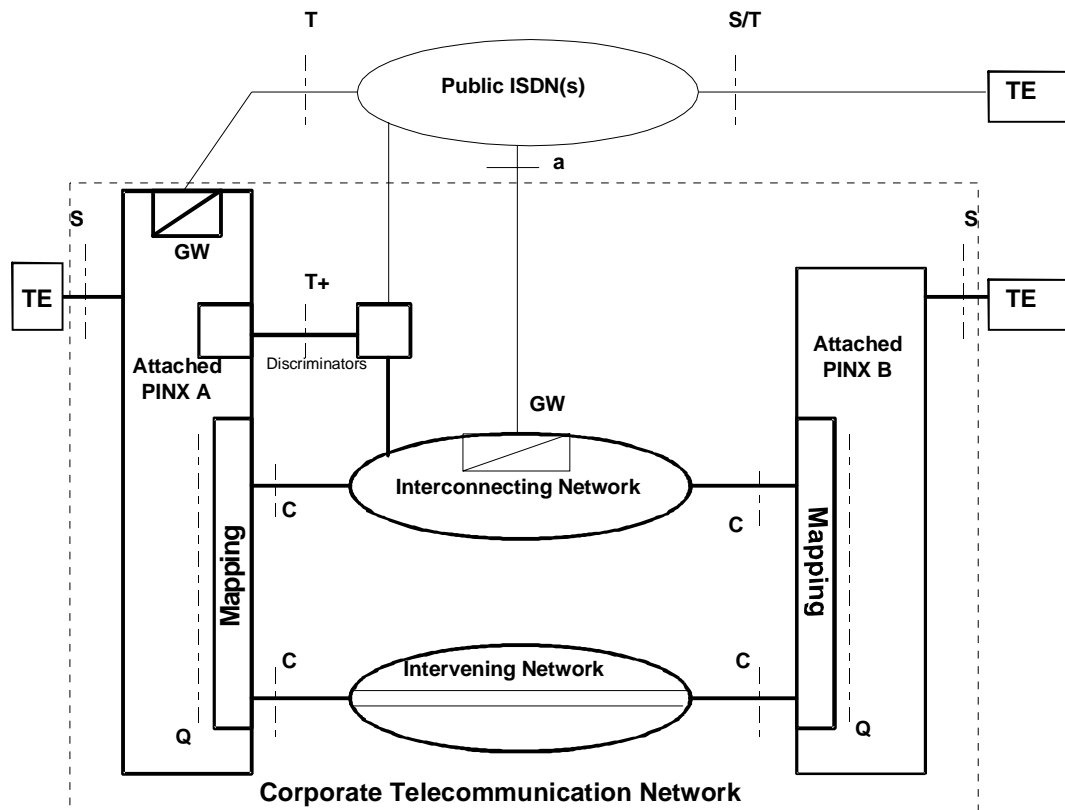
T

S/T

Public ISDN(s)

TE

a

S

S

GW

TE

T+

TE

Attached PINX A

Discriminators

Attached PINX B

GW

Interconnecting Network

C

C

Mapping

Mapping

C

Intervening Network

C

Q

Q

Corporate Telecommunication Network